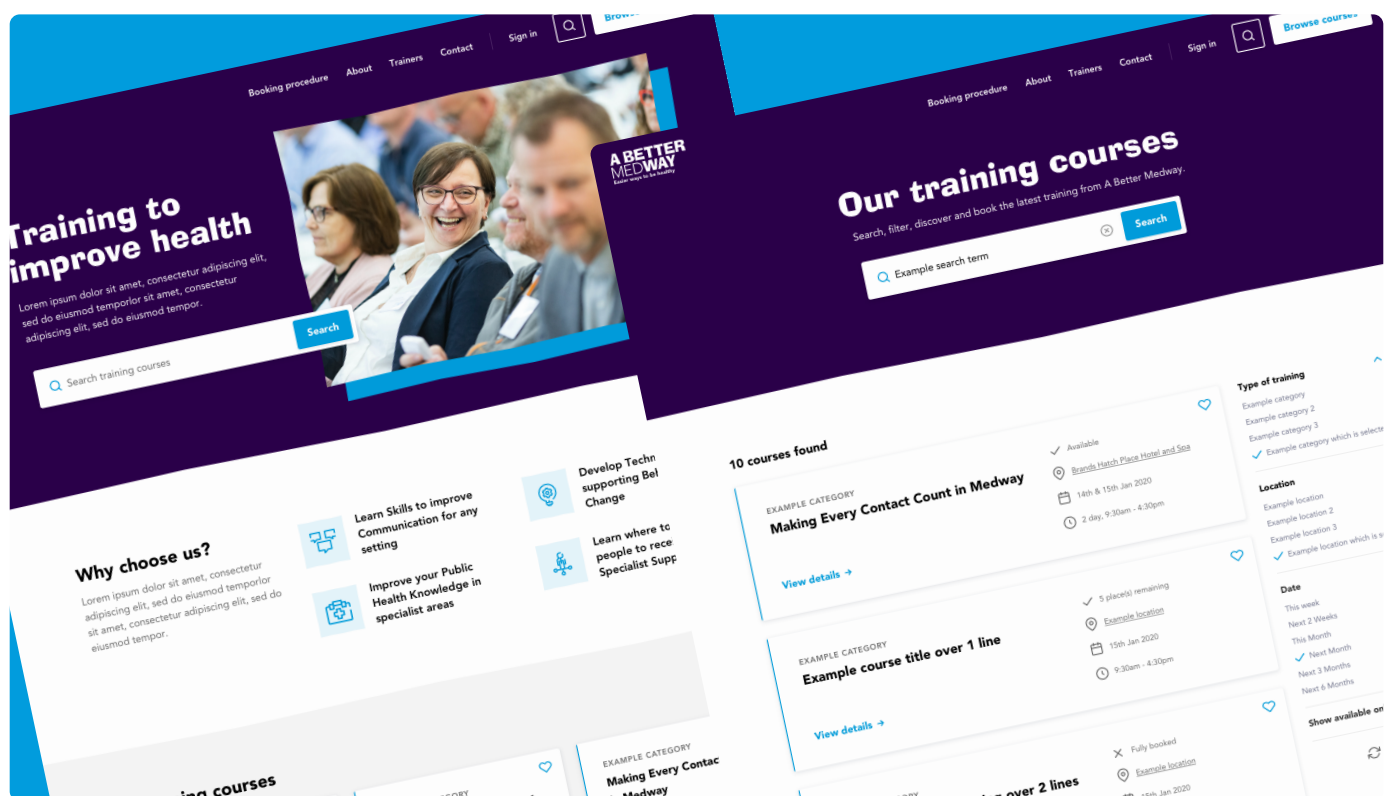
Booking procedure About Trainers Contact Sign in Browse

A BETTER MEDWAY
Easier ways to be healthy

Training to improve health

Lorem ipsum dolor sit amet, consectetur adipiscing elit, sed do eiusmod temporlor sit amet, consectetur adipiscing elit, sed do eiusmod tempor.

Search training courses
Search

Why choose us?

Lorem ipsum dolor sit amet, consectetur adipiscing elit, sed do eiusmod temporlor sit amet, consectetur adipiscing elit, sed do eiusmod tempor.

Learn Skills to improve Communication for any setting

Improve your Public Health Knowledge in specialist areas

Develop Techn supporting Be Change

Learn where to people to rece Specialist Supp

ing courses

EXAMPLE CATEGORY
Making Every Contac Medway

Booking procedure About Trainers Contact Sign in Browse courses

Our training courses

Search, filter, discover and book the latest training from A Better Medway.

Example search term
Search

10 courses found

EXAMPLE CATEGORY
Making Every Contact Count in Medway
Available
Brands Hatch Place Hotel and Spa
14th & 15th Jan 2020
2 day, 9:30am - 4:30pm
View details →

EXAMPLE CATEGORY
Example course title over 1 line
5 place(s) remaining
Example location
15th Jan 2020
9:30am - 4:30pm
View details →

over 2 lines
Fully booked
Example location
15th Jan 2020

Type of training
Example category
Example category 2
Example category 3
Example category which is selecte

Location
Example location
Example location 2
Example location 3
Example location which is s

Date
This week
Next 2 Weeks
This Month
Next Month
Next 3 Months
Next 6 Months

Show available on